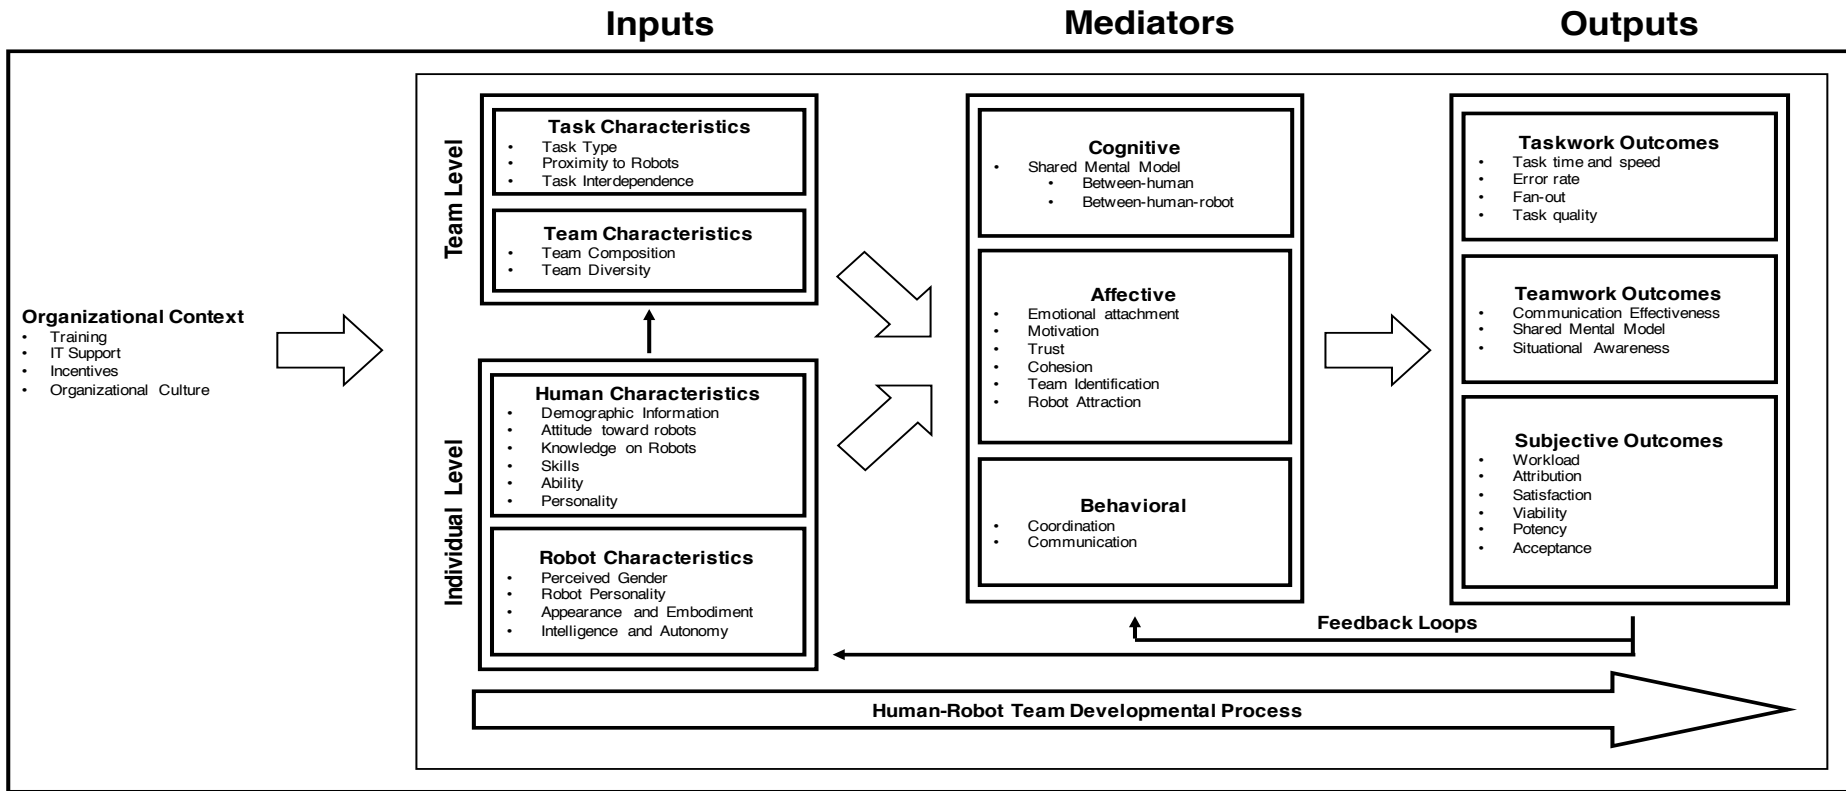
Inputs

Mediators

Outputs

Organizational Context
- Training
- IT Support
- Incentives
- Organizational Culture

Team Level

Task Characteristics
- Task Type
- Proximity to Robots
- Task Interdependence

Team Characteristics
- Team Composition
- Team Diversity

Individual Level

Human Characteristics
- Demographic Information
- Attitude toward robots
- Knowledge on Robots
- Skills
- Ability
- Personality

Robot Characteristics
- Perceived Gender
- Robot Personality
- Appearance and Embodiment
- Intelligence and Autonomy

Cognitive
- Shared Mental Model
  - Between-human
  - Between-human-robot

Affective
- Emotional attachment
- Motivation
- Trust
- Cohesion
- Team Identification
- Robot Attraction

Behavioral
- Coordination
- Communication

Taskwork Outcomes
- Task time and speed
- Error rate
- Fan-out
- Task quality

Teamwork Outcomes
- Communication Effectiveness
- Shared Mental Model
- Situational Awareness

Subjective Outcomes
- Workload
- Attribution
- Satisfaction
- Viability
- Potency
- Acceptance

Feedback Loops

Human-Robot Team Developmental Process